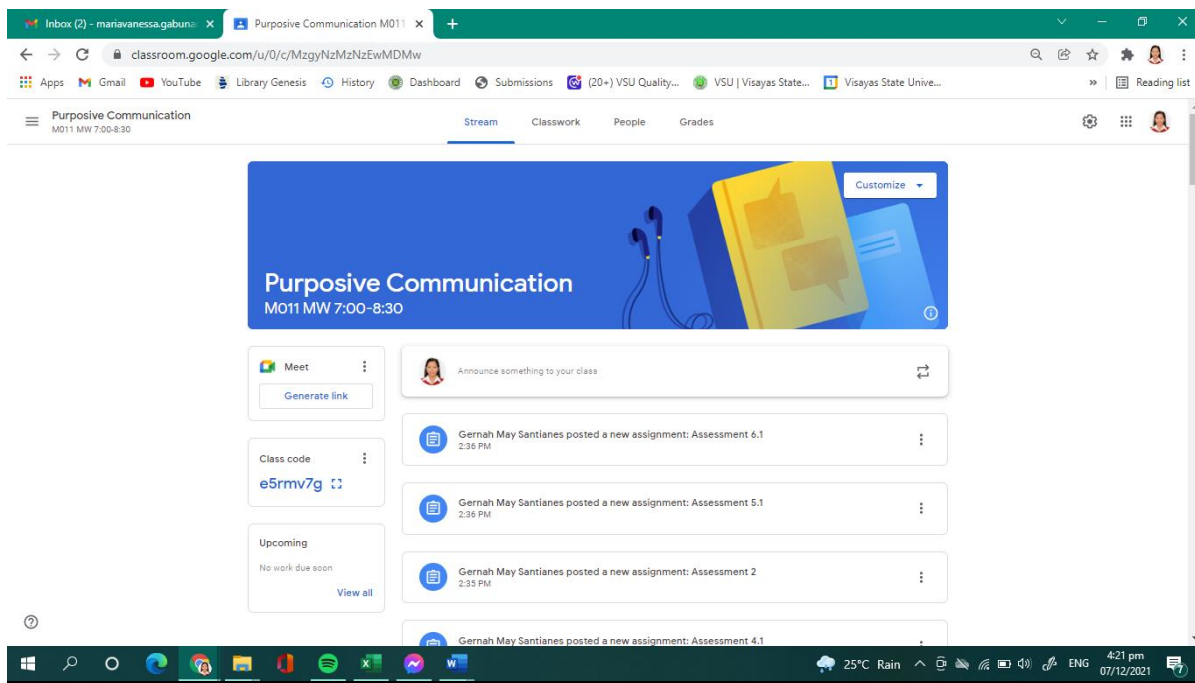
Inbox (2) - mariavanessa.gabuna
Purposive Communication M011
classroom.google.com/u/0/c/MzgyNzMzNzEwMDMw
Apps Gmail YouTube Library Genesis History Dashboard Submissions (20+) VSU Quality... VSU | Visayas State... Visayas State Unive... Reading list

Purposive Communication
M011 MW 7:00-8:30
Stream Classwork People Grades

Customize

Purposive Communication
M011 MW 7:00-8:30

Meet
Generate link

Announce something to your class

Gernah May Santianes posted a new assignment: Assessment 6.1
2:36 PM

Class code
e5rmv7g

Gernah May Santianes posted a new assignment: Assessment 5.1
2:36 PM

Upcoming
No work due soon
View all

Gernah May Santianes posted a new assignment: Assessment 2
2:35 PM

Gernah May Santianes posted a new assignment: Assessment 4.1

25°C Rain ENG 4:21 pm 07/12/2021